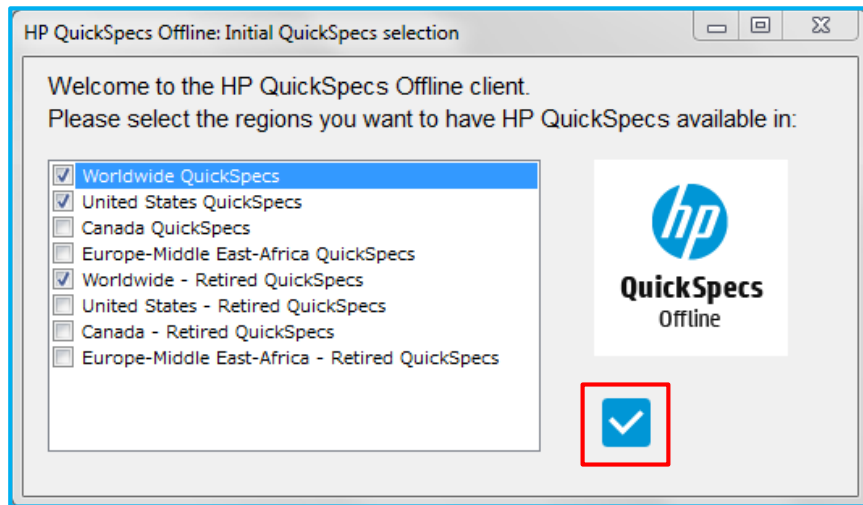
HP QuickSpecs Offline: Initial QuickSpecs selection

Welcome to the HP QuickSpecs Offline client.
Please select the regions you want to have HP QuickSpecs available in:

Worldwide QuickSpecs
United States QuickSpecs
Canada QuickSpecs
Europe-Middle East-Africa QuickSpecs
Worldwide - Retired QuickSpecs
United States - Retired QuickSpecs
Canada - Retired QuickSpecs
Europe-Middle East-Africa - Retired QuickSpecs

hp
QuickSpecs
Offline